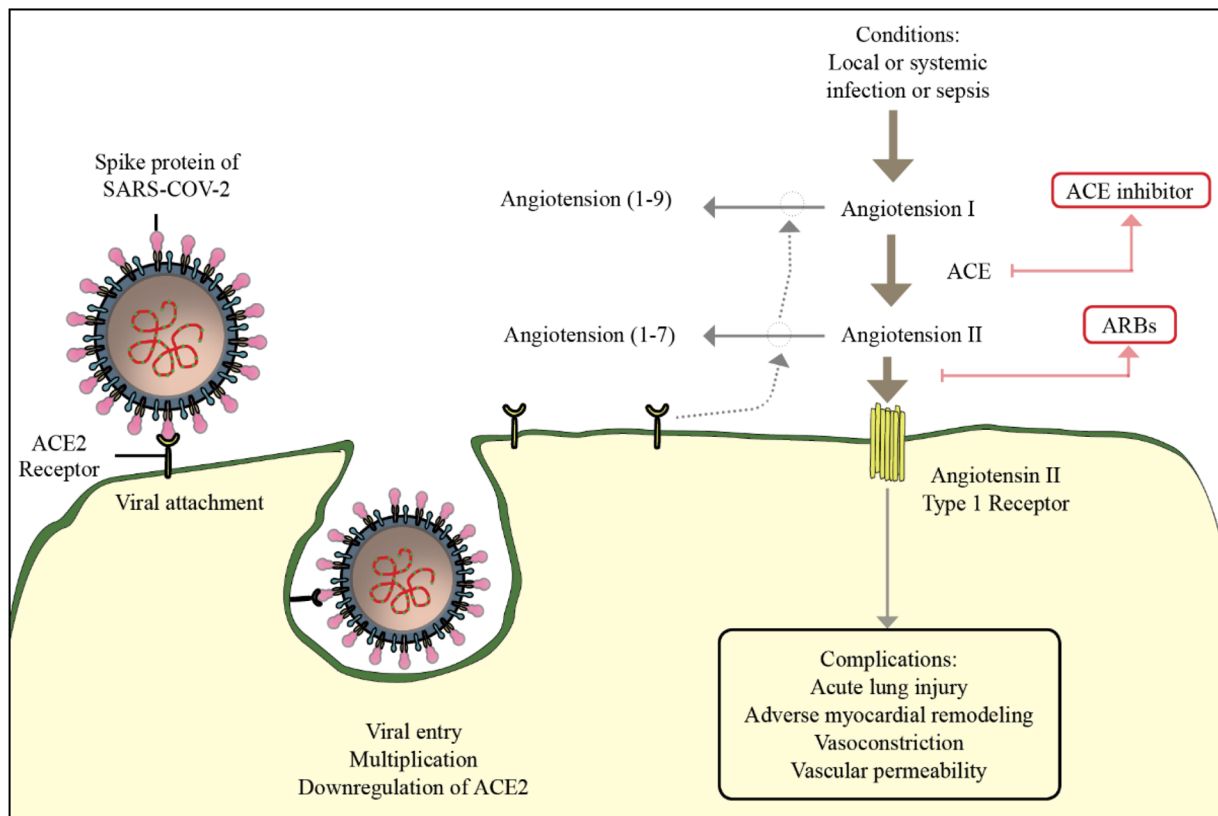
Conditions:
Local or systemic infection or sepsis

Spike protein of SARS-COV-2

Angiotension (1-9)

Angiotension I

ACE inhibitor

ACE

Angiotension (1-7)

Angiotension II

ARBs

ACE2 Receptor

Viral attachment

Angiotensin II Type 1 Receptor

Complications:
Acute lung injury
Adverse myocardial remodeling
Vasoconstriction
Vascular permeability

Viral entry
Multiplication
Downregulation of ACE2